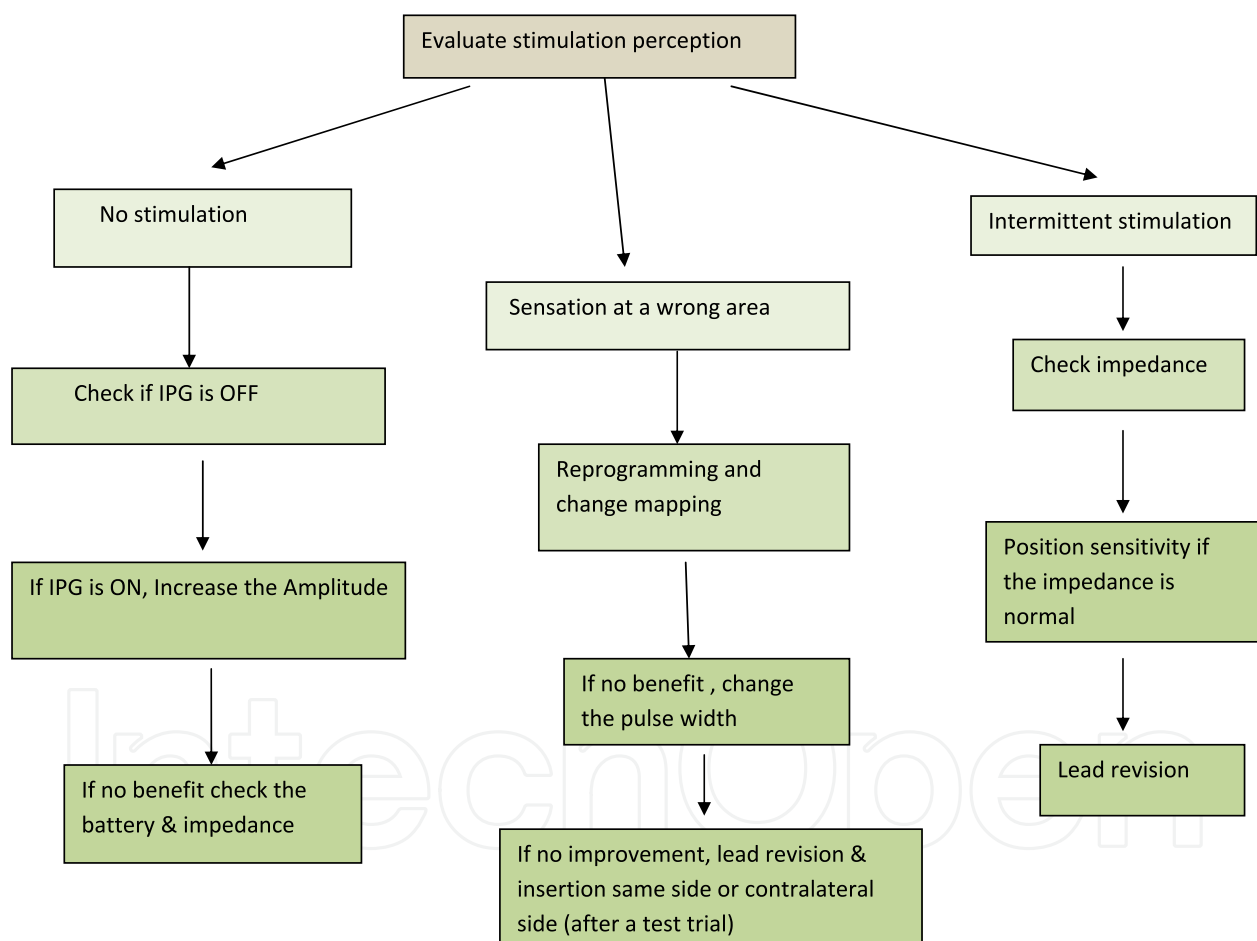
Evaluate stimulation perception

No stimulation

Check if IPG is OFF

If IPG is ON, Increase the Amplitude

If no benefit check the battery & impedance

Sensation at a wrong area

Reprogramming and change mapping

If no benefit , change the pulse width

If no improvement, lead revision & insertion same side or contralateral side (after a test trial)

Intermittent stimulation

Check impedance

Position sensitivity if the impedance is normal

Lead revision

IntechOpen